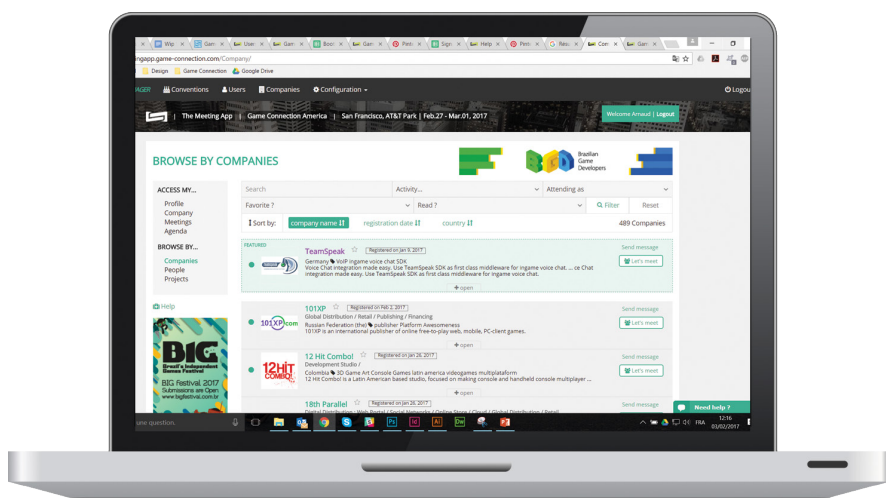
Wip | Use | Gam | Boo | Gam | Pinte | Sign | Help | Pinte | Resu | Con | Gam

ngapp.game-connection.com/Company/

Design | Game Connection | Google Drive

NAGER | Conventions | Users | Companies | Configuration | Logout

| The Meeting App | Game Connection America | San Francisco, AT&T Park | Feb.27 - Mar.01, 2017

Welcome Arnaud | Logout

BROWSE BY COMPANIES

Brazilian Game Developers

ACCESS MY...
Profile
Company
Meetings
Agenda

BROWSE BY...
Companies
People
Projects

Help

BIG
Brazil's Independent Games Festival
BIG Festival 2017
Submissions are Open
www.bigfestival.com.br

Search | Activity... | Attending as
Favorite ? | Read ? | Filter | Reset

Sort by: company name | registration date | country | 489 Companies

FEATURED

TeamSpeak | Registered on Jan 9, 2017
Germany | VoIP ingame voice chat SDK
Voice Chat integration made easy. Use TeamSpeak SDK as first class middleware for ingame voice chat. ... ce Chat integration made easy. Use TeamSpeak SDK as first class middleware for ingame voice chat.
+ open
Send message | Let's meet

101XP | Registered on Feb 2, 2017
Global Distribution / Retail / Publishing / Financing
Russian Federation (the) | publisher Platform Awesomeness
101XP is an international publisher of online free-to-play web, mobile, PC-client games.
+ open
Send message | Let's meet

12 Hit Combo! | Registered on Jan 26, 2017
Development Studio /
Colombia | 3D Game Art Console Games latin america videogames multiplataform
12 Hit Combo! is a Latin American based studio, focused on making console and handheld console multiplayer ...
+ open
Send message | Let's meet

18th Parallel | Registered on Jan 26, 2017
Digital Distribution / Web Portal / Social Networks / Online Store / Cloud / Global Distribution / Retail

Need help ?

une question.

FRA 12:16 03/02/2017